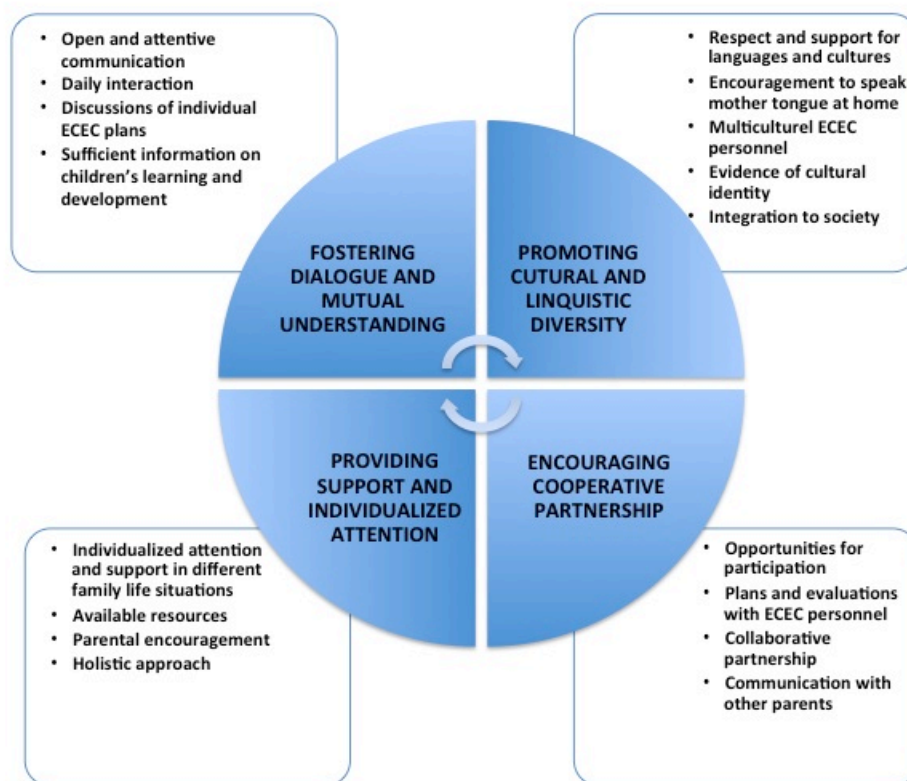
- Open and attentive communication
- Daily interaction
- Discussions of individual ECEC plans
- Sufficient information on children's learning and development

- Respect and support for languages and cultures
- Encouragement to speak mother tongue at home
- Multiculturel ECEC personnel
- Evidence of cultural identity
- Integration to society

FOSTERING DIALOGUE AND MUTUAL UNDERSTANDING

PROMOTING CUTURAL AND LINQUISTIC DIVERSITY

PROVIDING SUPPORT AND INDIVIDUALIZED ATTENTION

ENCOURAGING COOPERATIVE PARTNERSHIP

- Individualized attention and support in different family life situations
- Available resources
- Parental encouragement
- Holistic approach

- Opportunities for participation
- Plans and evaluations with ECEC personnel
- Collaborative partnership
- Communication with other parents